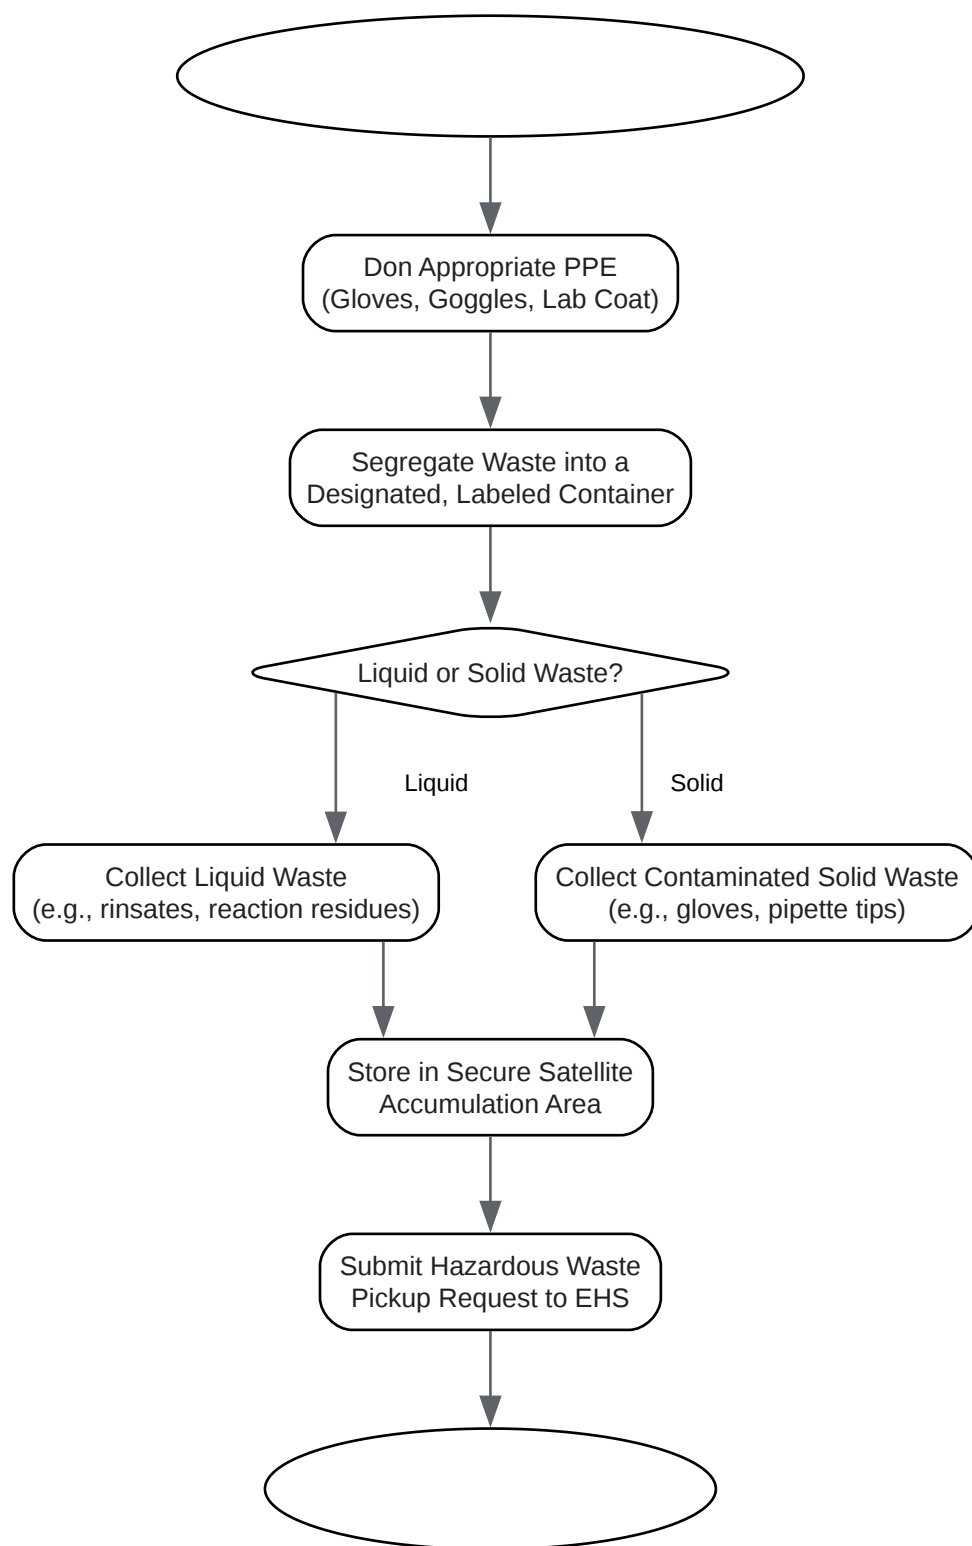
Don Appropriate PPE (Gloves, Goggles, Lab Coat)

Segregate Waste into a Designated, Labeled Container

Liquid or Solid Waste?

Liquid

Solid

Collect Liquid Waste (e.g., rinsates, reaction residues)

Collect Contaminated Solid Waste (e.g., gloves, pipette tips)

Store in Secure Satellite Accumulation Area

Submit Hazardous Waste Pickup Request to EHS